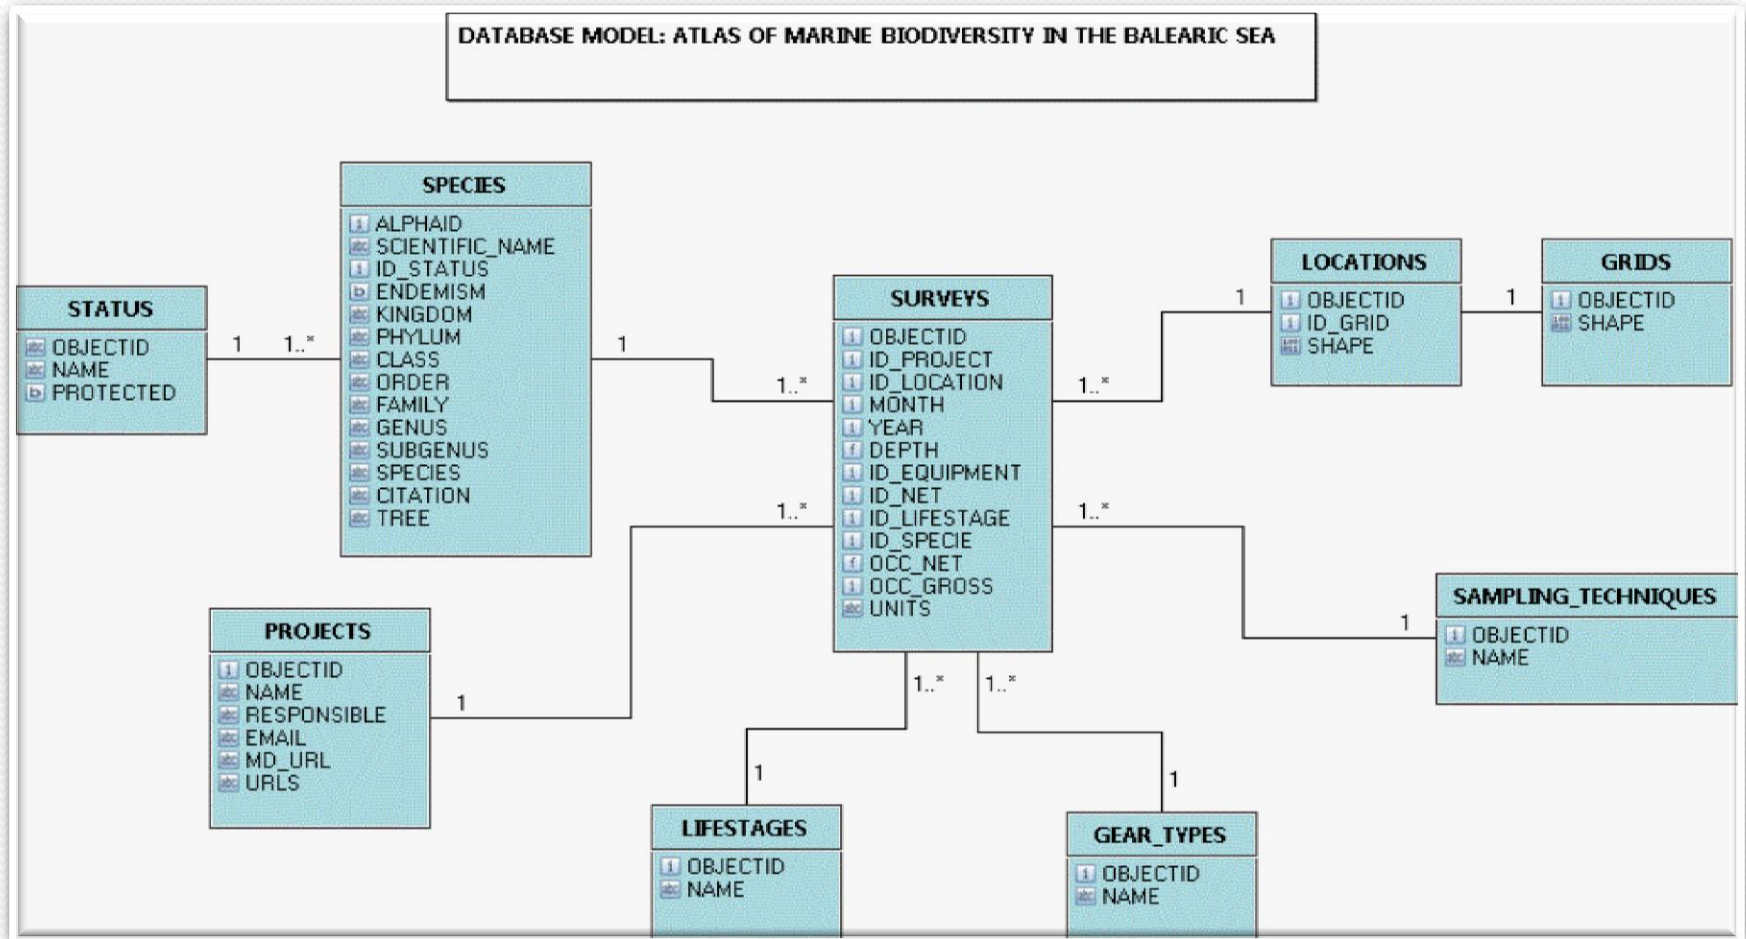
DATABASE MODEL: ATLAS OF MARINE BIODIVERSITY IN THE BALEARIC SEA

SPECIES
ALPHAID
SCIENTIFIC_NAME
ID_STATUS
ENDEMISM
KINGDOM
PHYLUM
CLASS
ORDER
FAMILY
GENUS
SUBGENUS
SPECIES
CITATION
TREE

STATUS
OBJECTID
NAME
PROTECTED

1 1..*

1 1..*

SURVEYS
OBJECTID
ID_PROJECT
ID_LOCATION
MONTH
YEAR
DEPTH
ID_EQUIPMENT
ID_NET
ID_LIFESTAGE
ID_SPECIE
OCC_NET
OCC_GROSS
UNITS

LOCATIONS
OBJECTID
ID_GRID
SHAPE

GRIDS
OBJECTID
SHAPE

1 1..*

1 1

1..* 1..*

SAMPLING_TECHNIQUES
OBJECTID
NAME

1

PROJECTS
OBJECTID
NAME
RESPONSIBLE
EMAIL
MD_URL
URLS

1

1..* 1..*

1 1

LIFESTAGES
OBJECTID
NAME

GEAR_TYPES
OBJECTID
NAME